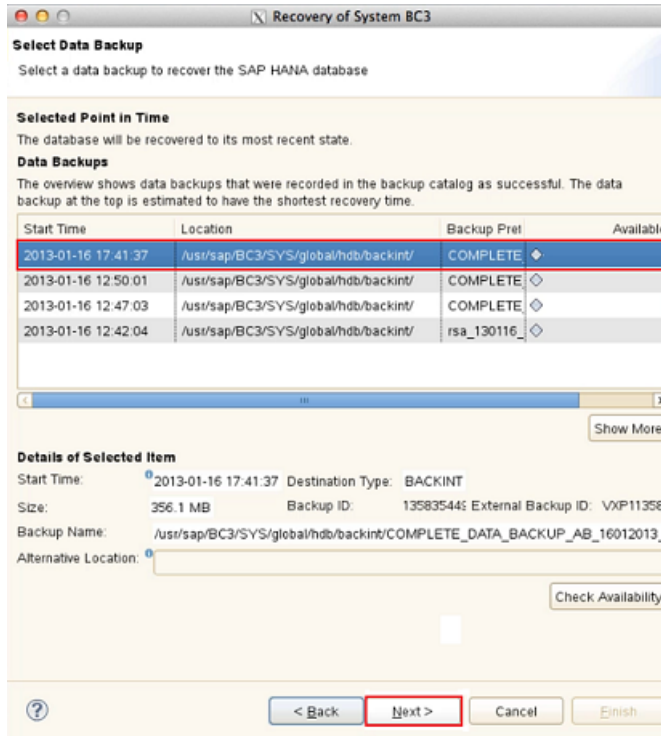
Recovery of System BC3

Select Data Backup

Select a data backup to recover the SAP HANA database

Selected Point in Time

The database will be recovered to its most recent state.

Data Backups

The overview shows data backups that were recorded in the backup catalog as successful. The data backup at the top is estimated to have the shortest recovery time.

| Start Time | Location | Backup Pref | Availabl |
|---|---|---|---|
| 2013-01-16 17:41:37 | /usr/sap/BC3/SYS/global/hdb/backint/ | COMPLETE | ◆ |
| 2013-01-16 12:50:01 | /usr/sap/BC3/SYS/global/hdb/backint/ | COMPLETE | ◇ |
| 2013-01-16 12:47:03 | /usr/sap/BC3/SYS/global/hdb/backint/ | COMPLETE | ◇ |
| 2013-01-16 12:42:04 | /usr/sap/BC3/SYS/global/hdb/backint/ | rsa_130116_ | ◇ |

Show More

Details of Selected Item

Start Time: 2013-01-16 17:41:37 Destination Type: BACKINT

Size: 356.1 MB Backup ID: 135835449 External Backup ID: VXP11358

Backup Name: /usr/sap/BC3/SYS/global/hdb/backint/COMPLETE_DATA_BACKUP_AB_16012013_

Alternative Location:

Check Availability

? < Back Next > Cancel Finish